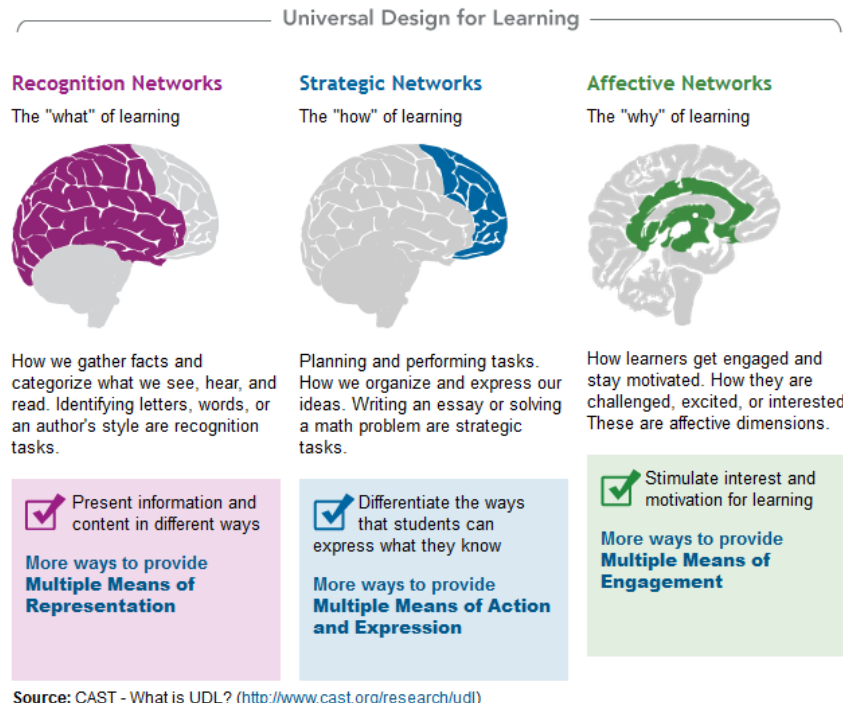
Universal Design for Learning

Recognition Networks

The "what" of learning

How we gather facts and categorize what we see, hear, and read. Identifying letters, words, or an author's style are recognition tasks.

Present information and content in different ways

More ways to provide **Multiple Means of Representation**

Strategic Networks

The "how" of learning

Planning and performing tasks. How we organize and express our ideas. Writing an essay or solving a math problem are strategic tasks.

Differentiate the ways that students can express what they know

More ways to provide **Multiple Means of Action and Expression**

Affective Networks

The "why" of learning

How learners get engaged and stay motivated. How they are challenged, excited, or interested These are affective dimensions.

Stimulate interest and motivation for learning

More ways to provide **Multiple Means of Engagement**

**Source:** CAST - What is UDL? (http://www.cast.org/research/udl)